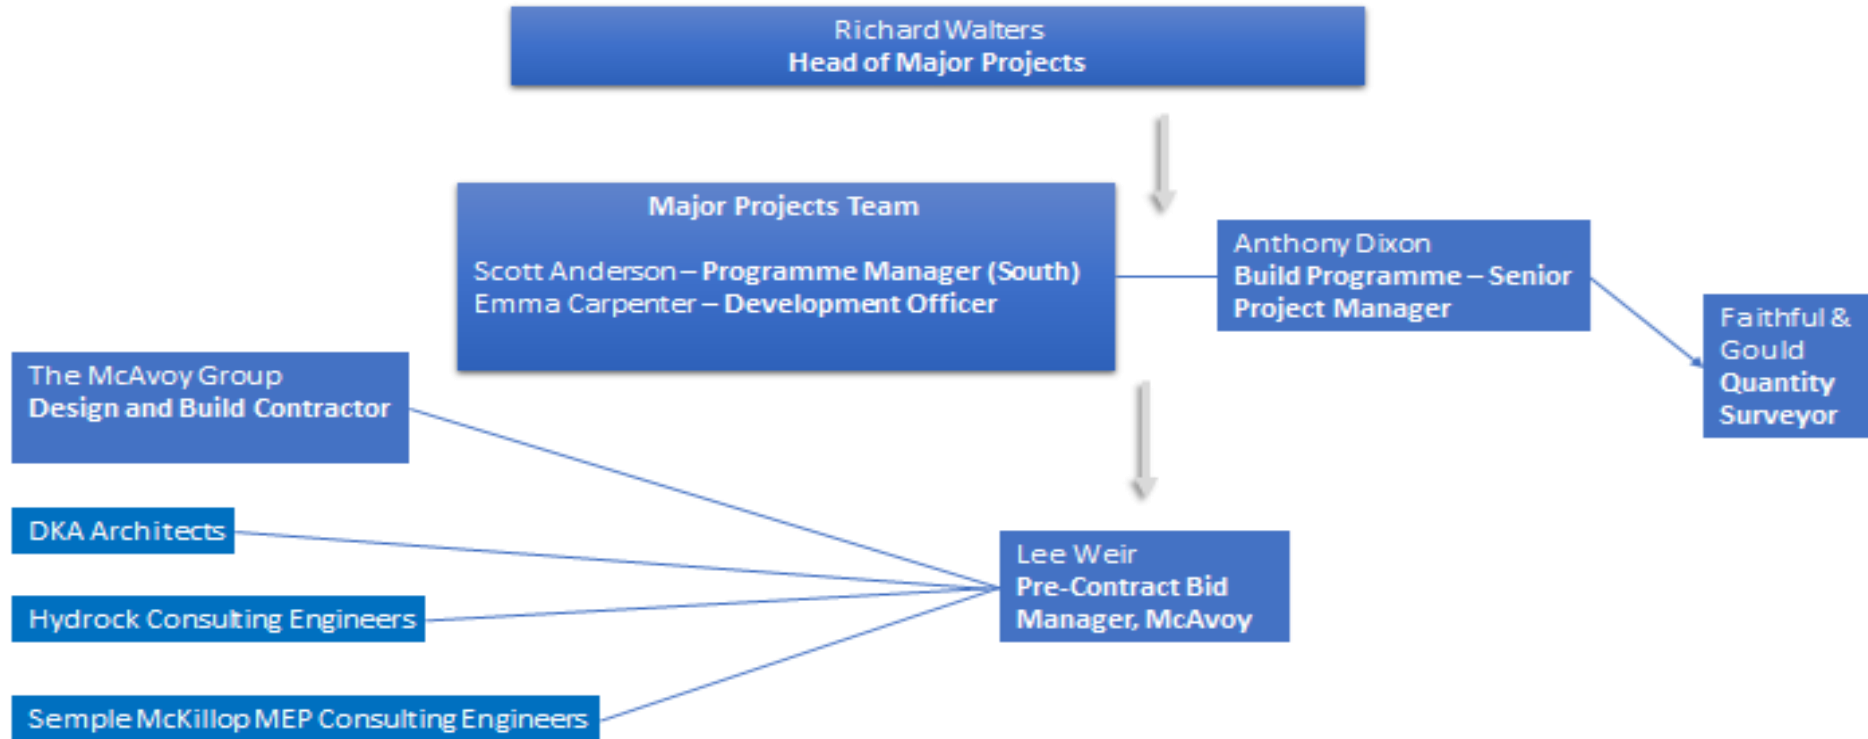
Richard Walters
Head of Major Projects

Major Projects Team

Scott Anderson – Programme Manager (South)
Emma Carpenter – Development Officer

Anthony Dixon
Build Programme – Senior Project Manager

Faithful & Gould
Quantity Surveyor

The McAvoy Group
Design and Build Contractor

DKA Architects

Hydrock Consulting Engineers

Semple McKillop MEP Consulting Engineers

Lee Weir
Pre-Contract Bid Manager, McAvoy